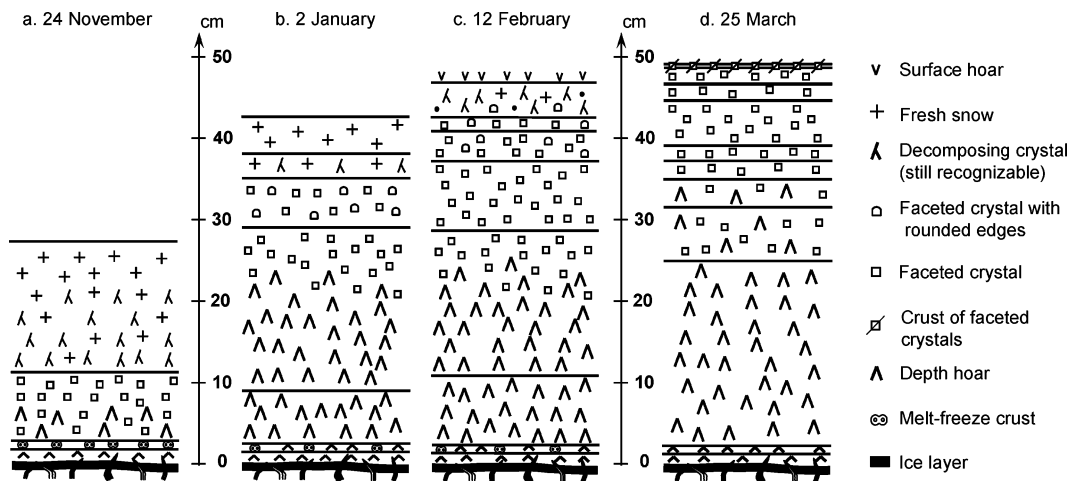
a. 24 November

cm

50

40

30

20

10

0

b. 2 January

c. 12 February

cm

50

40

30

20

10

0

d. 25 March

v Surface hoar

+ Fresh snow

Decomposing crystal (still recognizable)

Faceted crystal with rounded edges

Faceted crystal

Crust of faceted crystals

Depth hoar

Melt-freeze crust

Ice layer